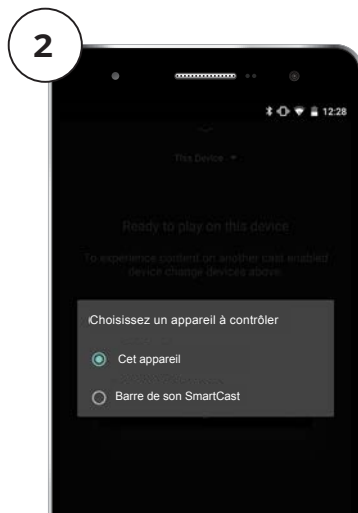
2

12:28

This Device

Ready to play on this device

To experience content on another cast enabled device change devices above.

Choisissez un appareil à contrôler

Cet appareil

Barre de son SmartCast